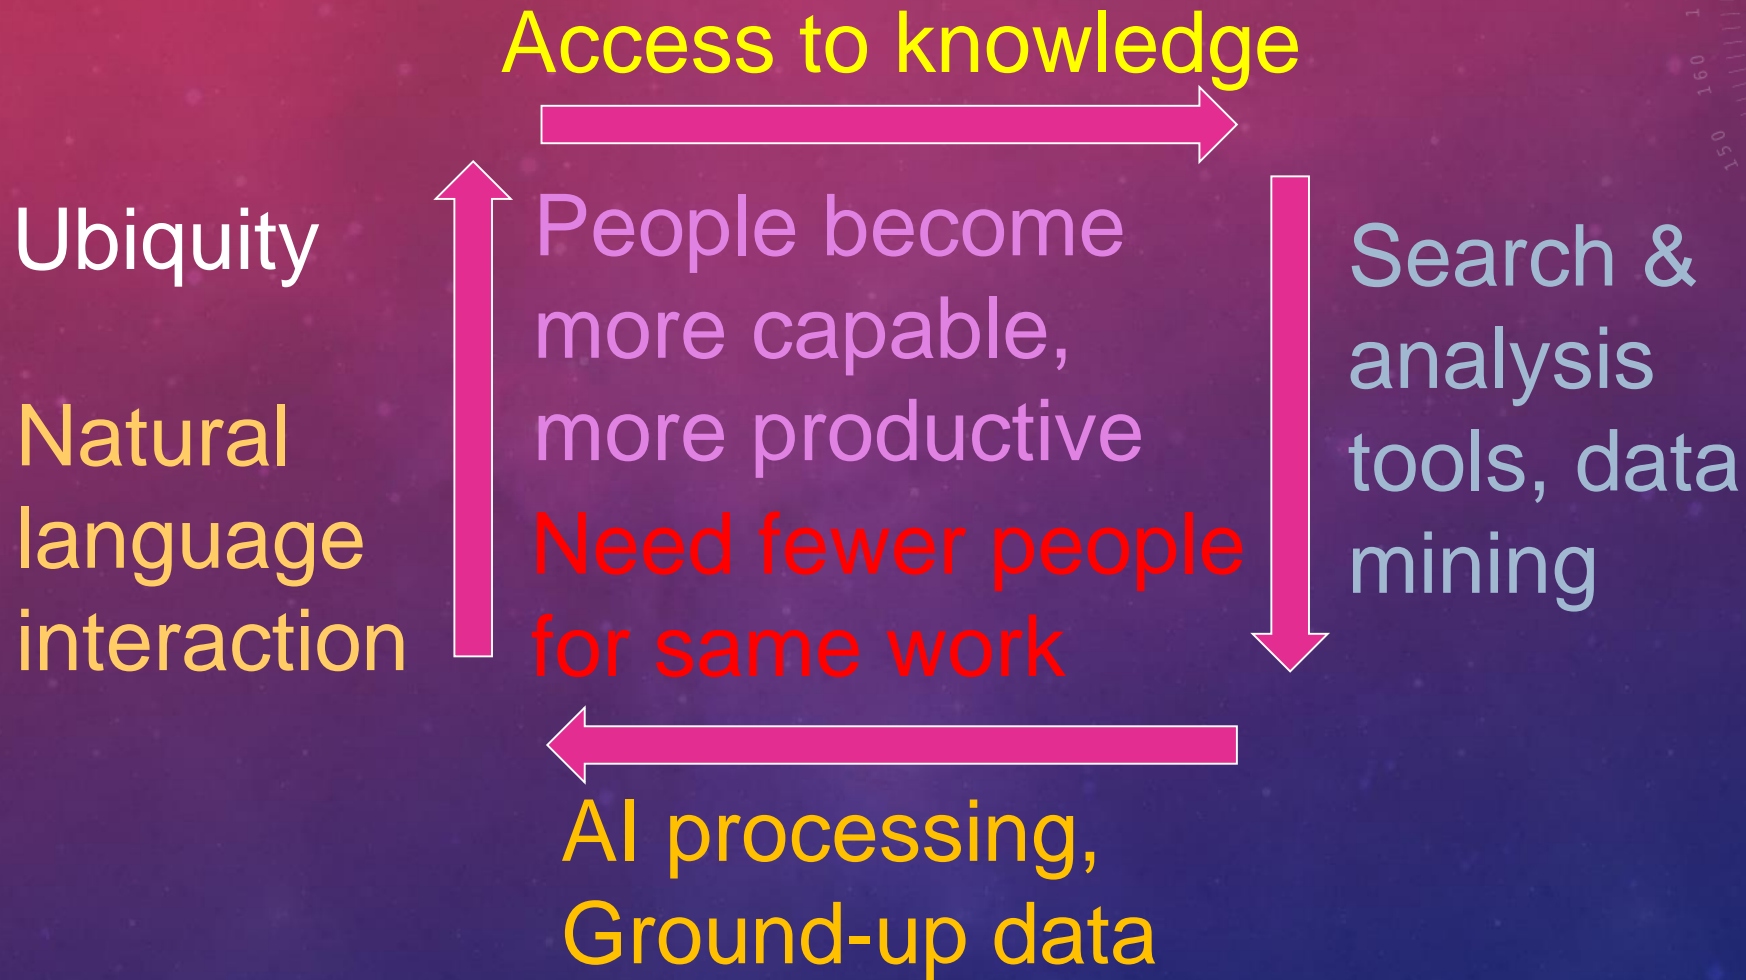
Access to knowledge

Ubiquity

Natural language interaction

People become more capable, more productive

Need fewer people for same work

Search & analysis tools, data mining

AI processing, Ground-up data